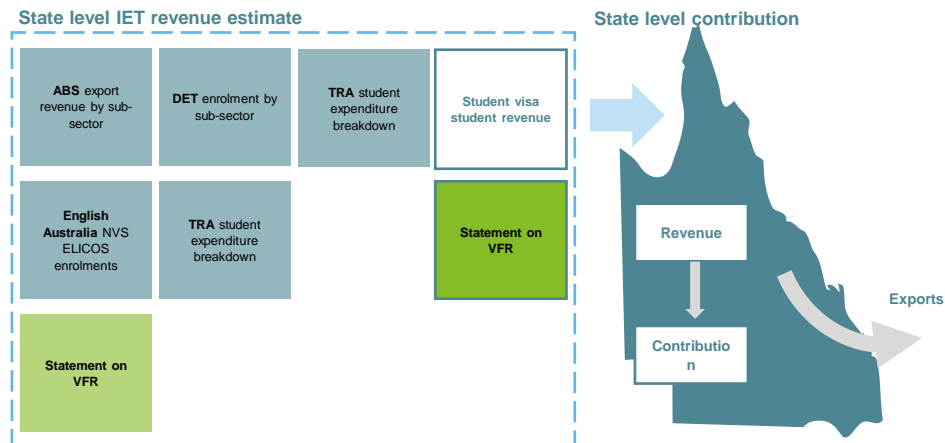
State level IET revenue estimate

ABS export revenue by sub-sector

DET enrolment by sub-sector

TRA student expenditure breakdown

Student visa student revenue

English Australia NVS ELICOS enrolments

TRA student expenditure breakdown

Statement on VFR

Statement on VFR

State level contribution

Revenue

Contributio n

Exports